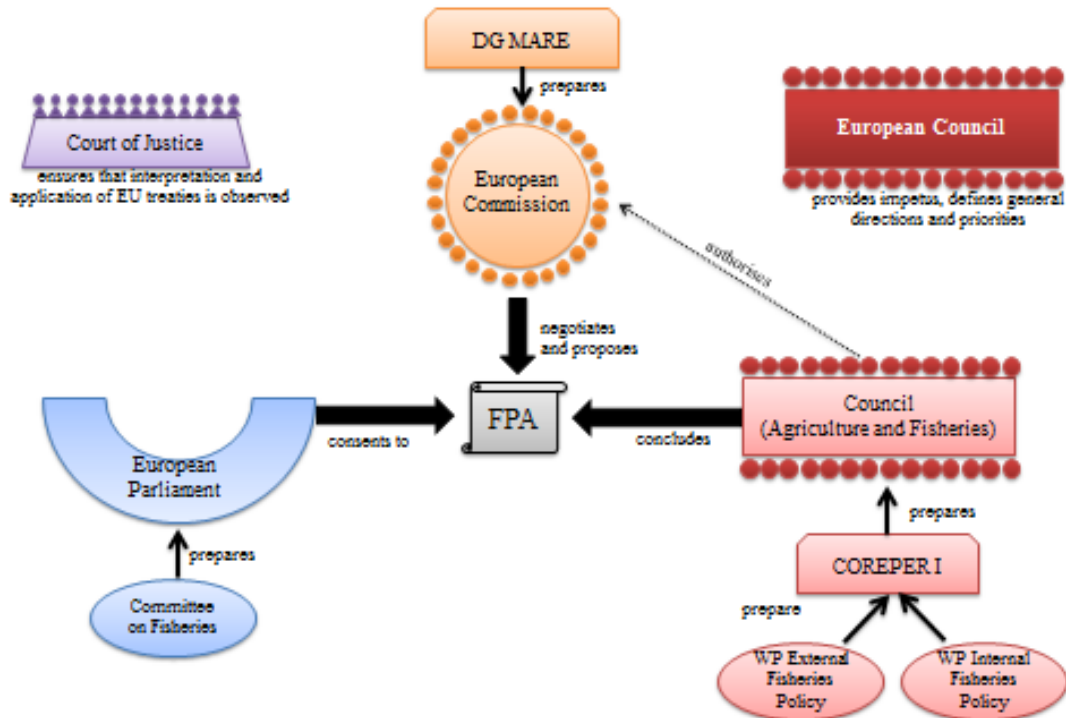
DG MARE

prepares

Court of Justice

ensures that interpretation and application of EU treaties is observed

European Commission

European Council

provides impetus, defines general directions and priorities

authorises

negotiates and proposes

FPA

consents to

concludes

Council (Agriculture and Fisheries)

European Parliament

prepares

prepares

COREPER I

Committee on Fisheries

prepare

WP External Fisheries Policy

WP Internal Fisheries Policy